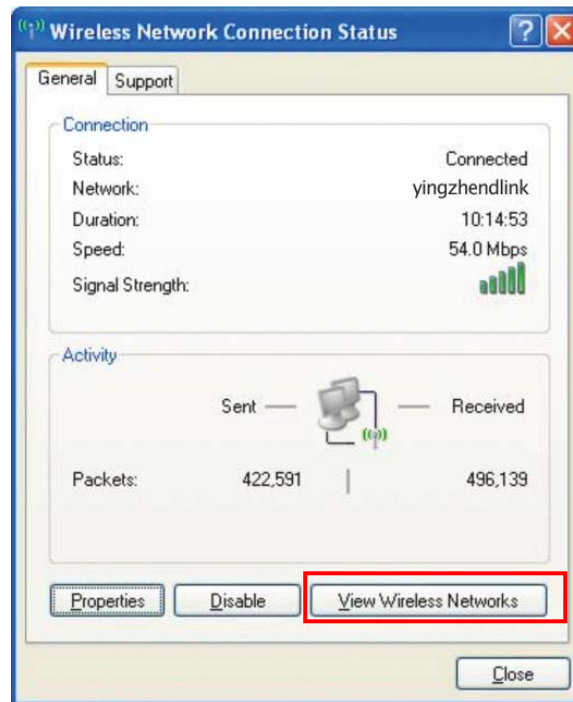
Wireless Network Connection Status

General | Support

Connection

| | |
|---|---|
| Status: | Connected |
| Network: | yingzhendlink |
| Duration: | 10:14:53 |
| Speed: | 54.0 Mbps |
| Signal Strength: | |

Activity

Sent — — Received

| | | |
|---|---|---|
| Packets: | 422,591 | 496,139 |

Properties | Disable | View Wireless Networks

Close